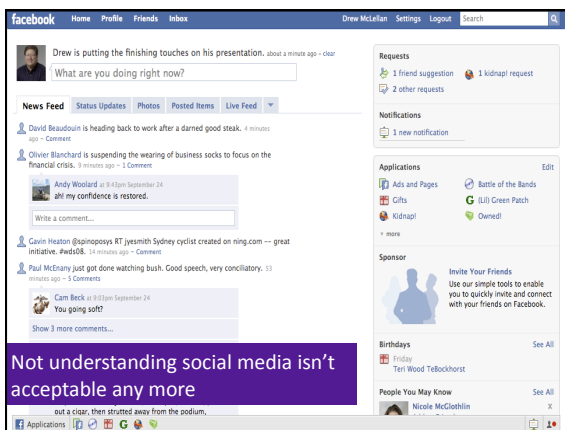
facebook Home Profile Friends Inbox Drew McLellan Settings Logout Search

Drew is putting the finishing touches on his presentation. about a minute ago · clear

What are you doing right now?

News Feed Status Updates Photos Posted Items Live Feed

David Beaudouin is heading back to work after a darned good steak. 4 minutes ago · Comment

Olivier Blanchard is suspending the wearing of business socks to focus on the financial crisis. 9 minutes ago · 1 Comment

Andy Woolard at 9:43pm September 24
ah! my confidence is restored.

Write a comment...

Gavin Heaton @spinoposys RT jyesmith Sydney cyclist created on ning.com -- great initiative. #wds08. 14 minutes ago · Comment

Paul McEnany just got done watching bush. Good speech, very conciliatory. 53 minutes ago · 5 Comments

Cam Beck at 9:03pm September 24
You going soft?

Show 3 more comments...

Not understanding social media isn't acceptable any more

out a cigar, then strutted away from the podium.

Requests
1 friend suggestion 1 kidnap! request
2 other requests

Notifications
1 new notification

Applications Edit
Ads and Pages Battle of the Bands
Gifts (Lil) Green Patch
Kidnap! Owned!
more

Sponsor
Invite Your Friends
Use our simple tools to enable you to quickly invite and connect with your friends on Facebook.

Birthdays See All
Friday
Teri Wood TeBockhorst

People You May Know See All
Nicole McGlothlin

Applications